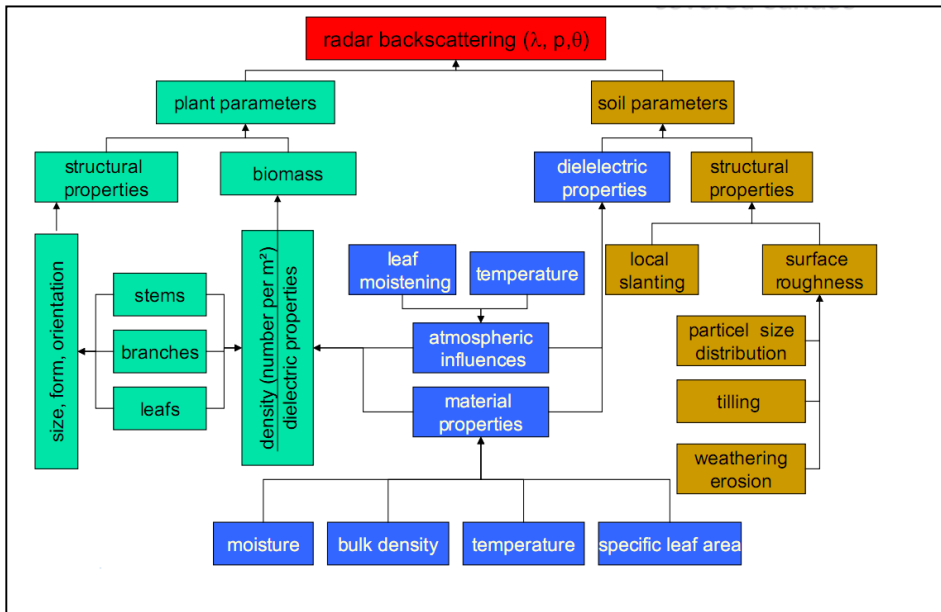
radar backscattering ($\lambda$, p, $\theta$)

plant parameters

soil parameters

structural properties

biomass

dielelectric properties

structural properties

size, form, orientation

stems

branches

leafs

density (number per m²)
dielectric properties

leaf moistening

temperature

atmospheric influences

material properties

local slanting

surface roughness

particel size distribution

tilling

weathering erosion

moisture

bulk density

temperature

specific leaf area